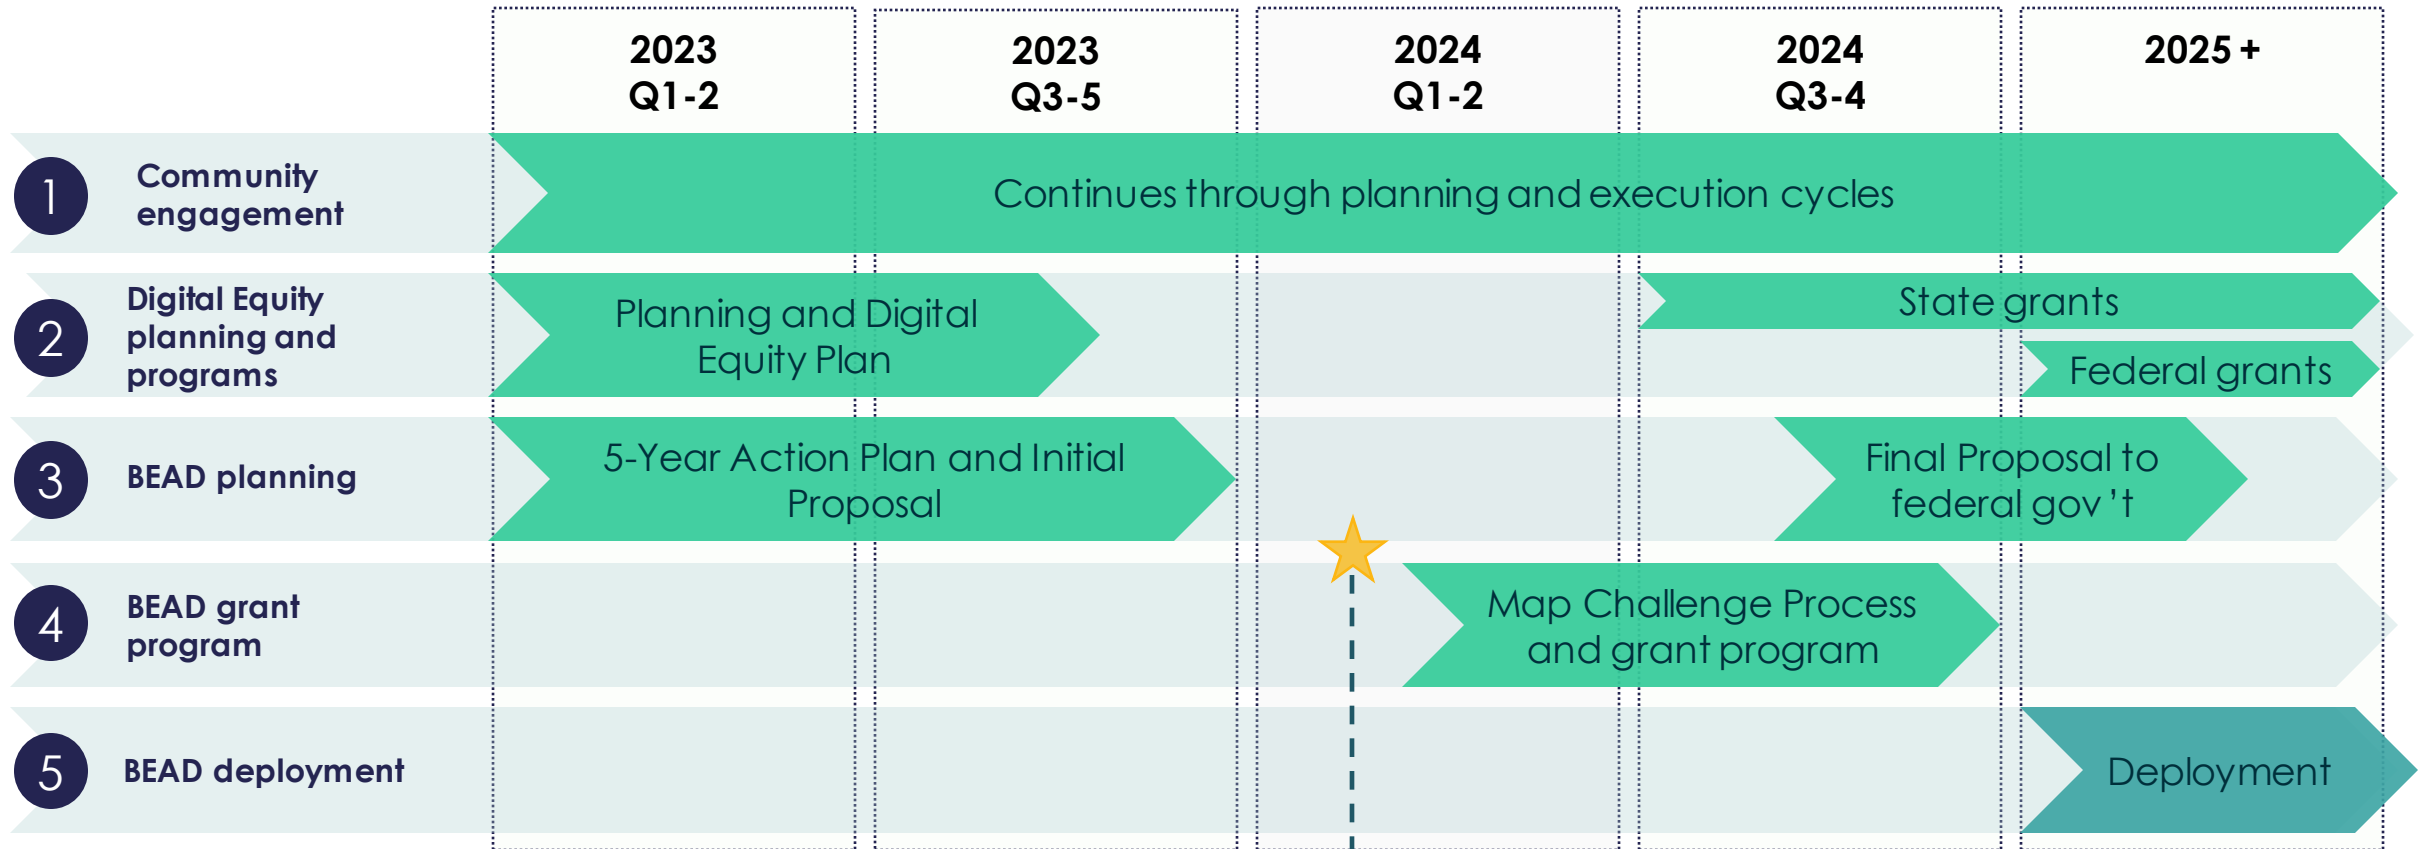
| | 2023 Q1-2 | 2023 Q3-5 | 2024 Q1-2 | 2024 Q3-4 | 2025 + |
|---|---|---|---|---|---|

1 Community engagement

Continues through planning and execution cycles

2 Digital Equity planning and programs

Planning and Digital Equity Plan

State grants

Federal grants

3 BEAD planning

5-Year Action Plan and Initial Proposal

Final Proposal to federal gov 't

4 BEAD grant program

Map Challenge Process and grant program

5 BEAD deployment

Deployment